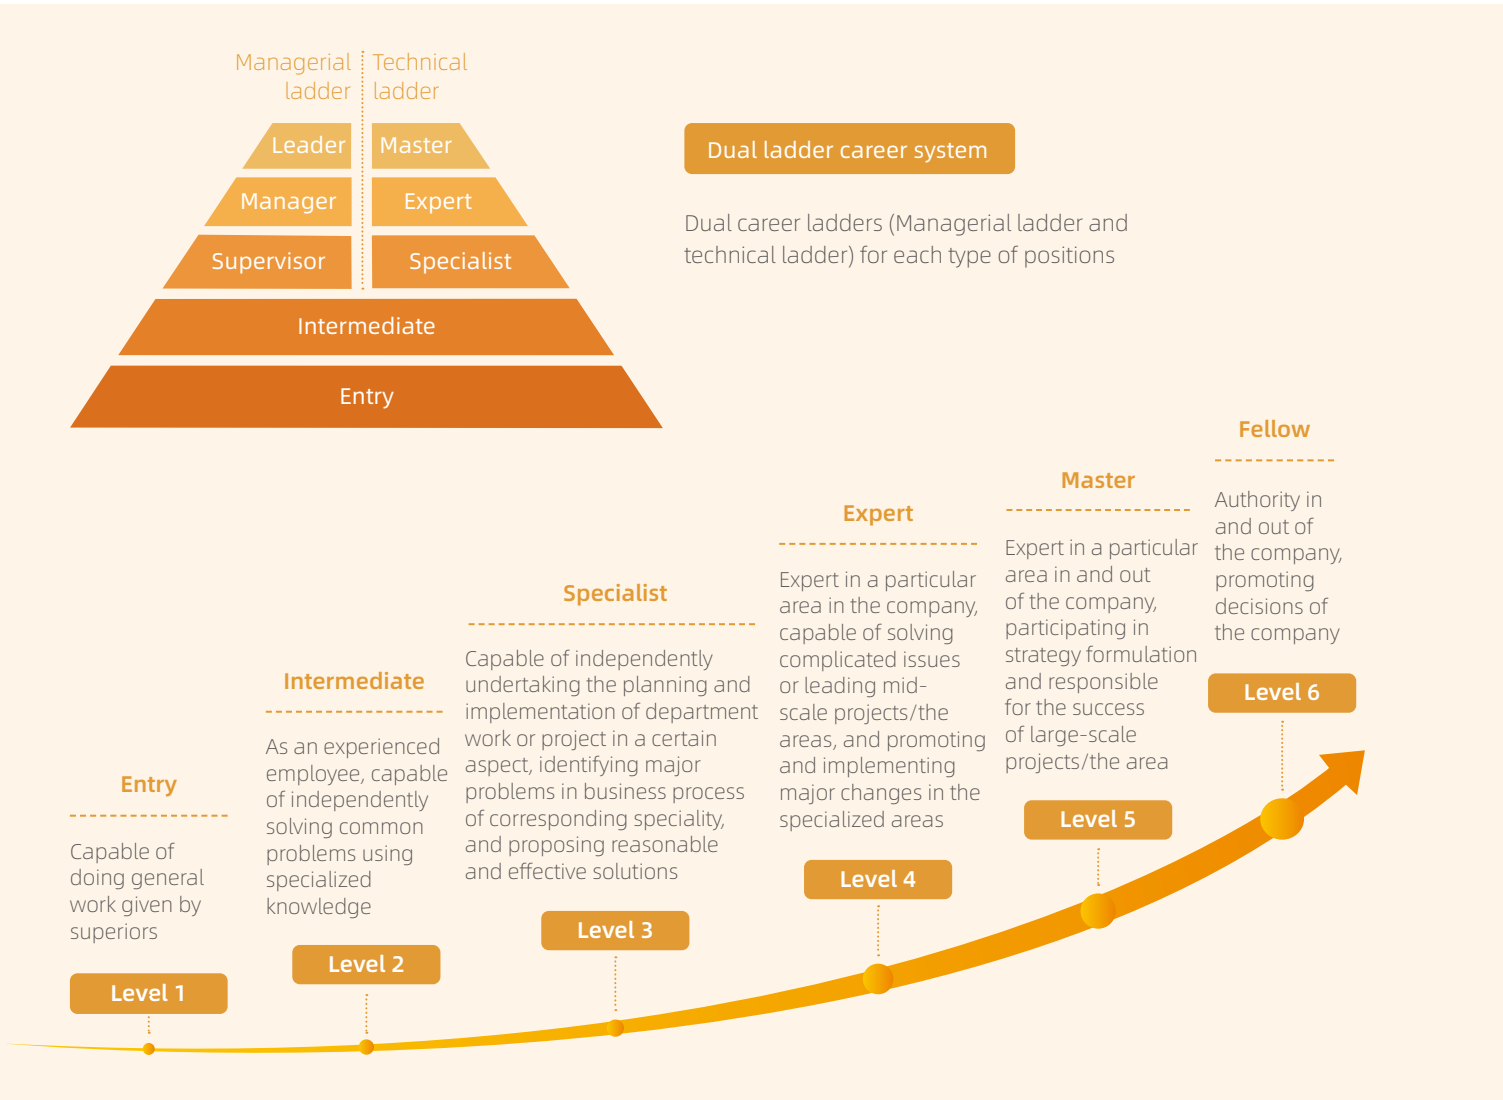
Managerial ladder

Technical ladder

Leader

Master

Manager

Expert

Supervisor

Specialist

Intermediate

Entry

Dual ladder career system

Dual career ladders (Managerial ladder and technical ladder) for each type of positions

Fellow

Authority in and out of the company, promoting decisions of the company

Level 6

Master

Expert in a particular area in and out of the company, participating in strategy formulation and responsible for the success of large-scale projects/the area

Level 5

Expert

Expert in a particular area in the company, capable of solving complicated issues or leading mid-scale projects/the areas, and promoting and implementing major changes in the specialized areas

Level 4

Specialist

Capable of independently undertaking the planning and implementation of department work or project in a certain aspect, identifying major problems in business process of corresponding speciality, and proposing reasonable and effective solutions

Level 3

Intermediate

As an experienced employee, capable of independently solving common problems using specialized knowledge

Level 2

Entry

Capable of doing general work given by superiors

Level 1